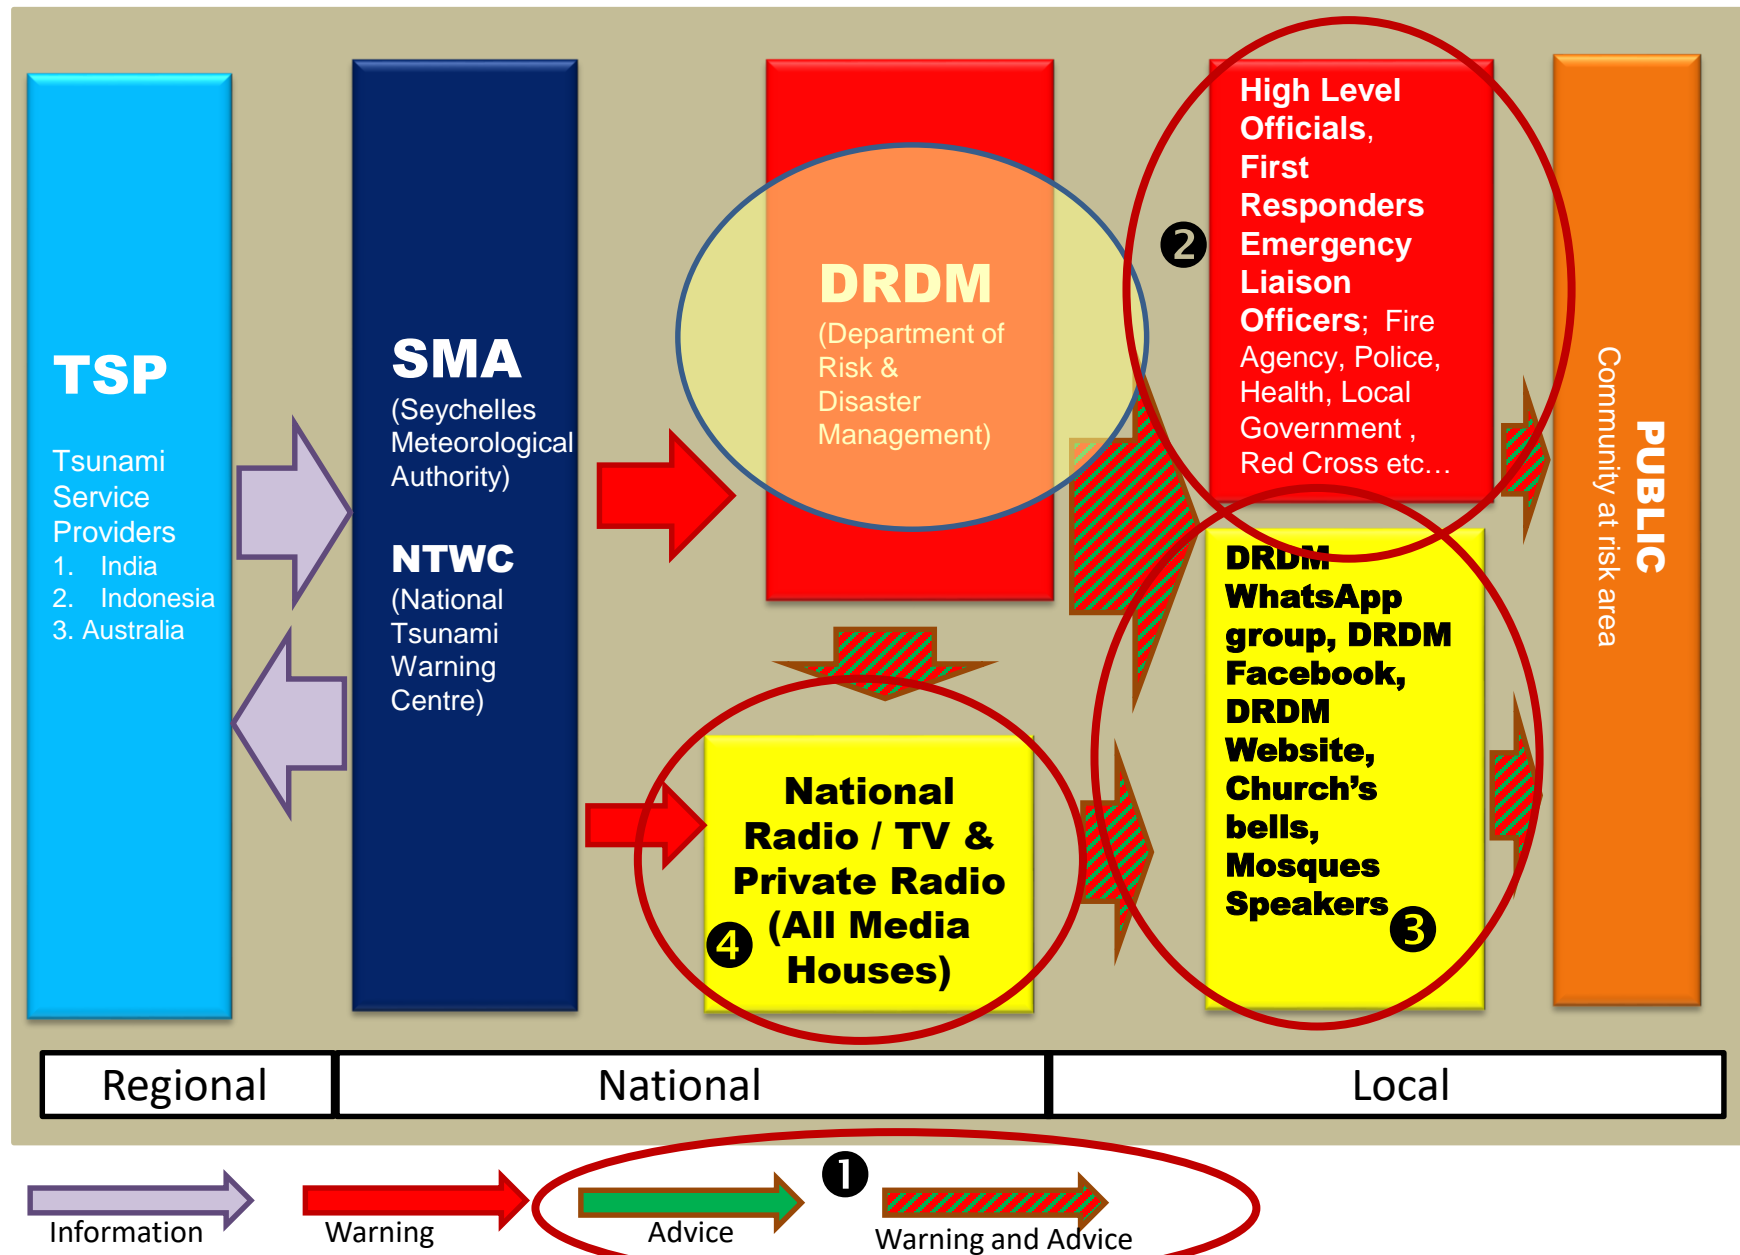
TSP

Tsunami Service Providers
1. India
2. Indonesia
3. Australia

SMA
(Seychelles Meteorological Authority)

NTWC
(National Tsunami Warning Centre)

DRDM
(Department of Risk & Disaster Management)

❷ High Level Officials, First Responders Emergency Liaison Officers; Fire Agency, Police, Health, Local Government, Red Cross etc…

PUBLIC
Community at risk area

National Radio / TV & Private Radio ❹ (All Media Houses)

DRDM WhatsApp group, DRDM Facebook, DRDM Website, Church's bells, Mosques Speakers ❸

| Regional | National | Local |
|---|---|---|

Information
Warning
Advice
❶
Warning and Advice